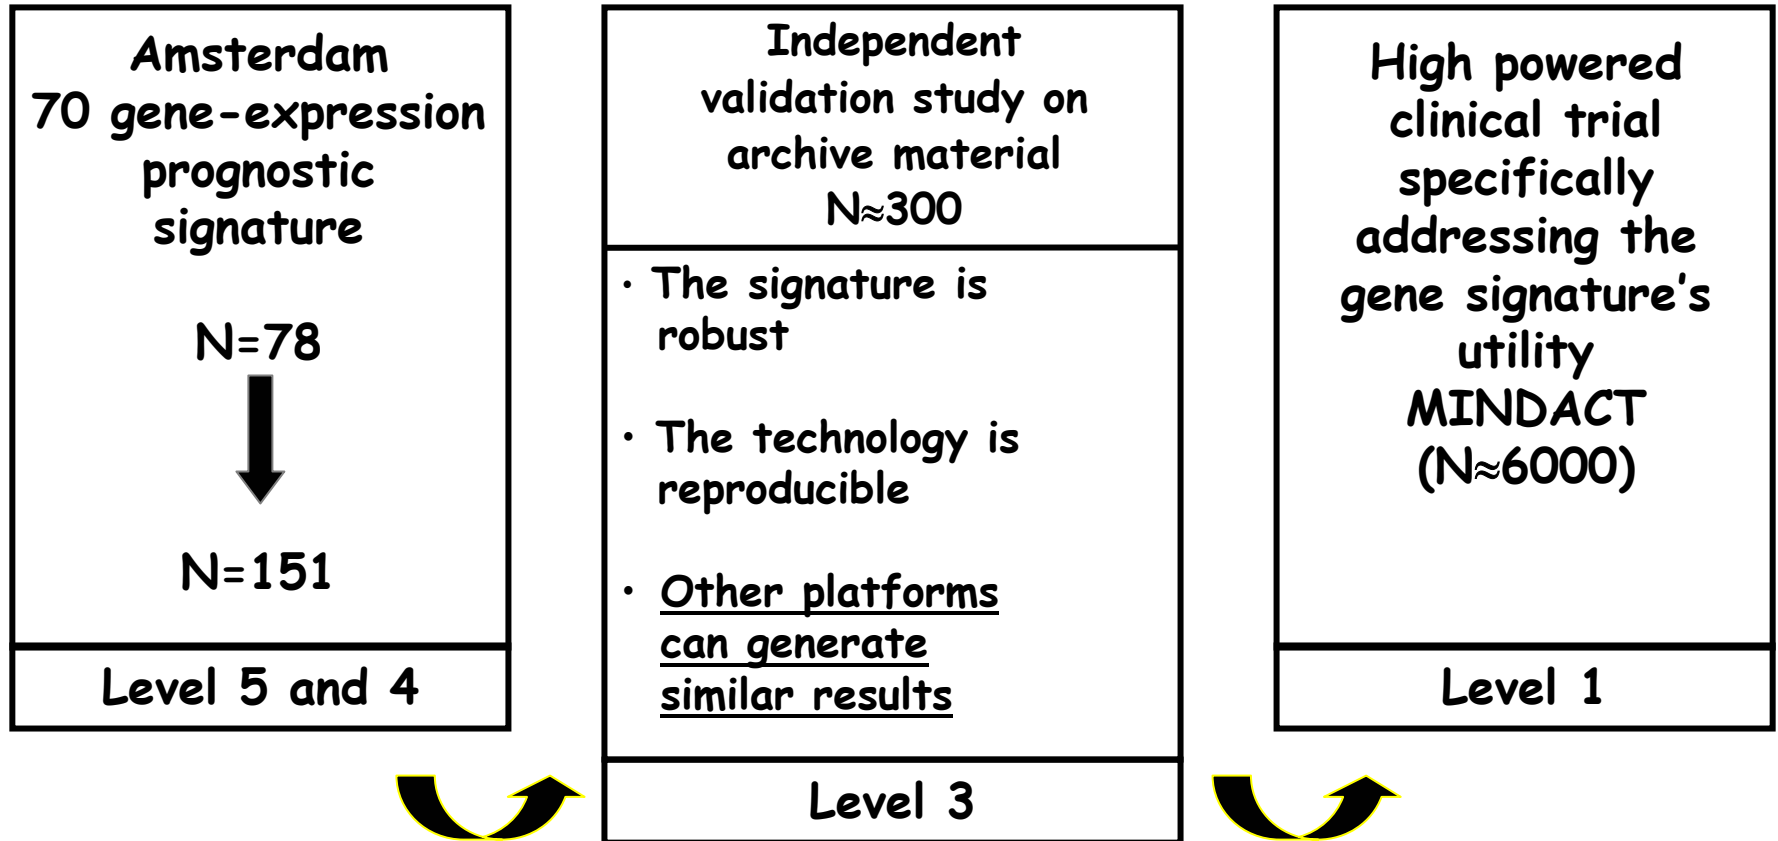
Amsterdam
70 gene-expression prognostic signature

N=78

N=151

Level 5 and 4

Independent validation study on archive material
N≈300

• The signature is robust

• The technology is reproducible

• Other platforms can generate similar results

Level 3

High powered clinical trial specifically addressing the gene signature's utility
MINDACT
(N≈6000)

Level 1